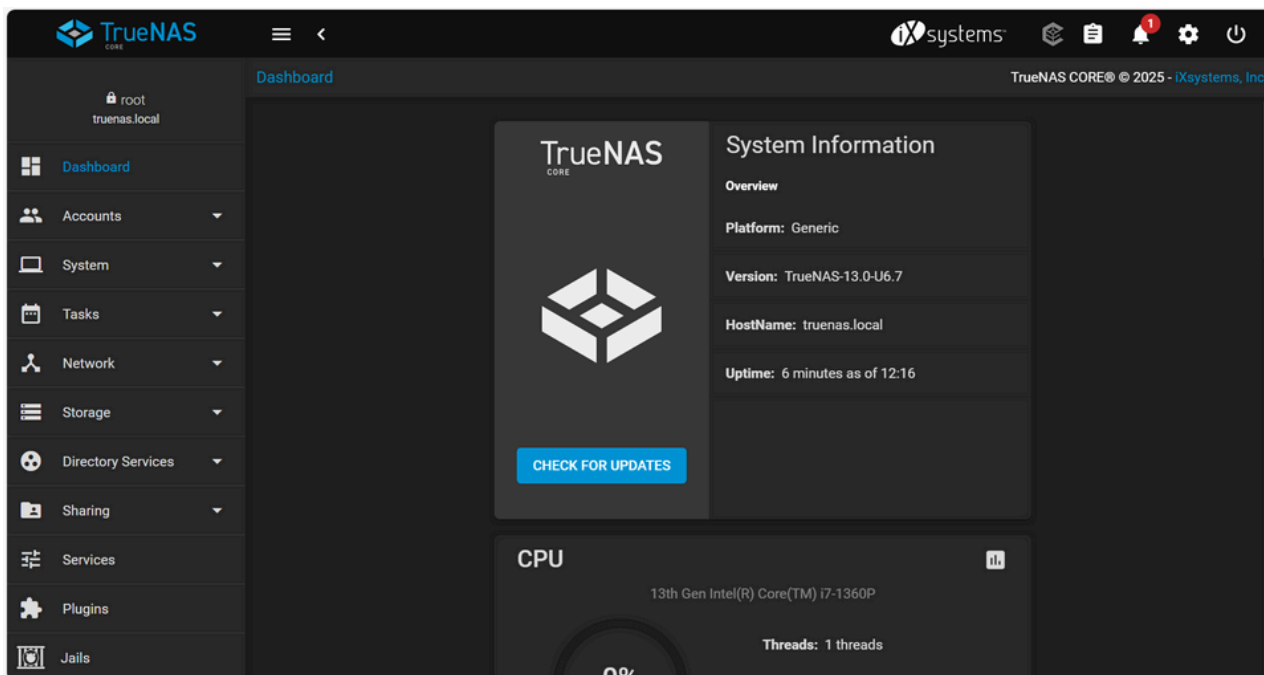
TrueNAS CORE

iXsystems

1

root
truenas.local

Dashboard

TrueNAS CORE® © 2025 - iXsystems, Inc

Dashboard
Accounts
System
Tasks
Network
Storage
Directory Services
Sharing
Services
Plugins
Jails

TrueNAS CORE

System Information

Overview

Platform: Generic

Version: TrueNAS-13.0-U6.7

HostName: truenas.local

Uptime: 6 minutes as of 12:16

CHECK FOR UPDATES

CPU

13th Gen Intel(R) Core(TM) i7-1360P

Threads: 1 threads

0%